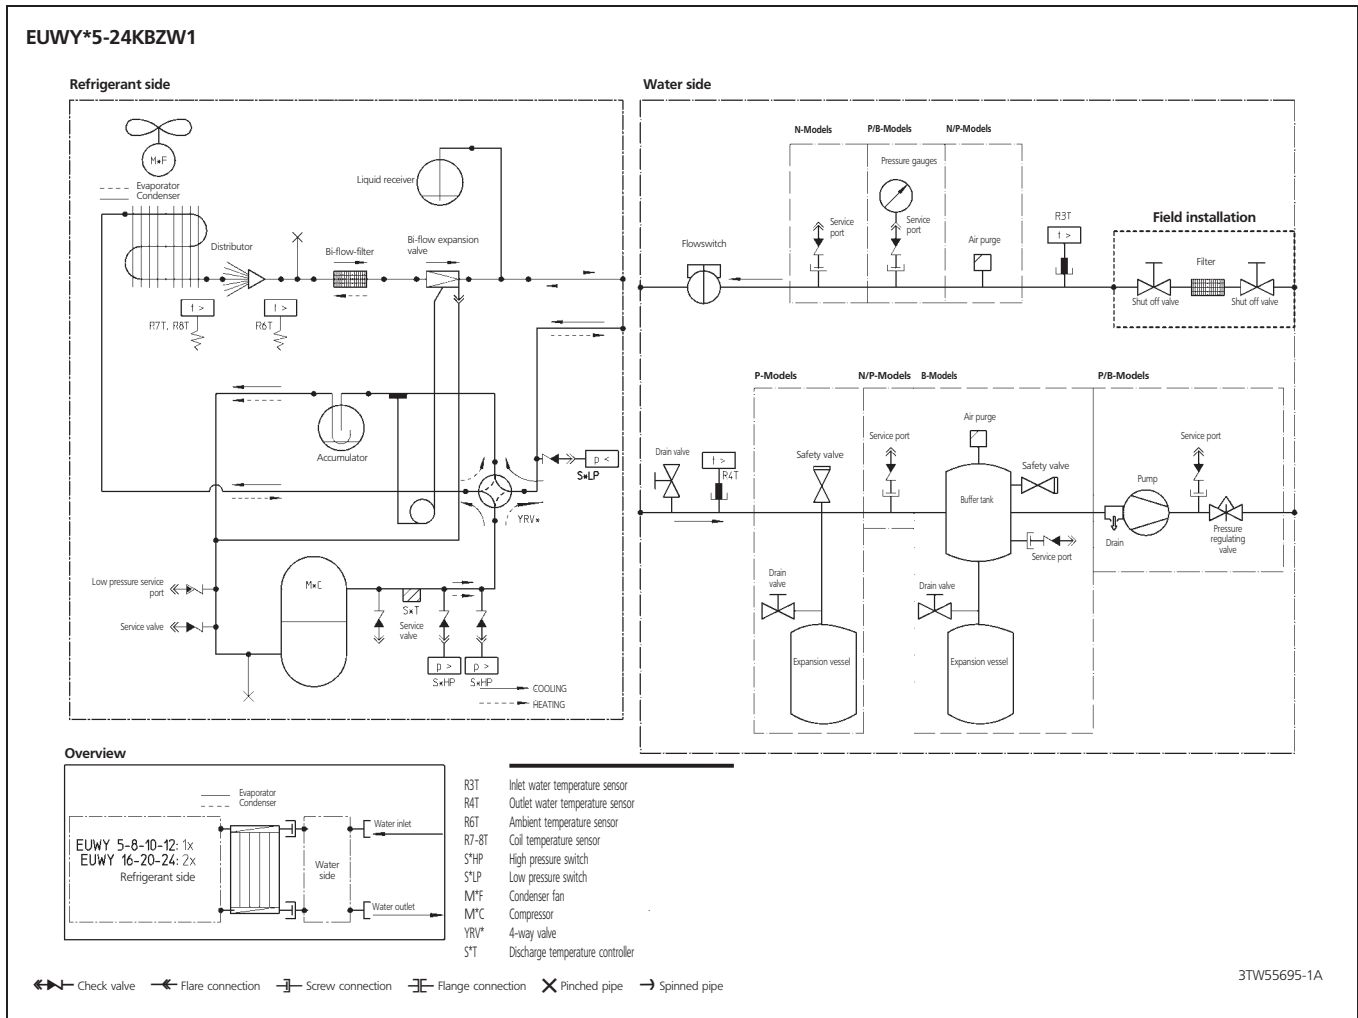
EUWY*5-24KBZW1

Refrigerant side

M*F

Evaporator
Condenser

Liquid receiver

Distributor

Bi-flow-filter

Bi-flow expansion valve

t >
R7T, R8T

t >
R6T

Accumulator

p <
S*LP

YRV*

Low pressure service port

Service valve

M*C

S*T
Service valve

p >
S*HP

p >
S*HP

COOLING
HEATING

Water side

N-Models

P/B-Models

N/P-Models

Pressure gauges

Service port

Service port

Air purge

R3T
t >

Flowswitch

Field installation

Filter

Shut off valve

Shut off valve

P-Models

N/P-Models

B-Models

P/B-Models

Air purge

Service port

Safety valve

Safety valve

Service port

Drain valve

t >
R4T

Buffer tank

Pump

Drain

Pressure regulating valve

Service port

Drain valve

Drain valve

Expansion vessel

Expansion vessel

Overview

Evaporator
Condenser

EUWY 5-8-10-12: 1x
EUWY 16-20-24: 2x
Refrigerant side

Water side

Water inlet

Water outlet

R3T Inlet water temperature sensor
R4T Outlet water temperature sensor
R6T Ambient temperature sensor
R7-8T Coil temperature sensor
S*HP High pressure switch
S*LP Low pressure switch
M*F Condenser fan
M*C Compressor
YRV* 4-way valve
S*T Discharge temperature controller

Check valve Flare connection Screw connection Flange connection Pinched pipe Spinned pipe

3TW55695-1A